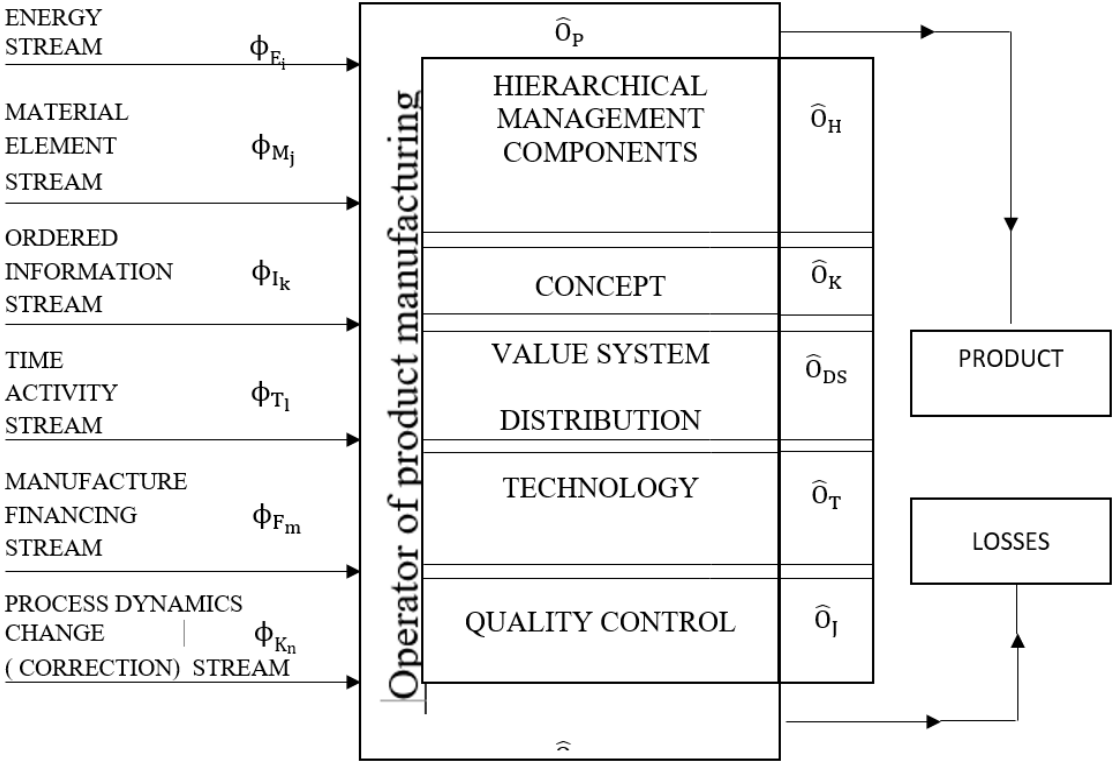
ENERGY STREAM $\phi_{E_i}$

MATERIAL ELEMENT STREAM $\phi_{M_j}$

ORDERED INFORMATION STREAM $\phi_{I_k}$

TIME ACTIVITY STREAM $\phi_{T_l}$

MANUFACTURE FINANCING STREAM $\phi_{F_m}$

PROCESS DYNAMICS CHANGE (CORRECTION) STREAM $\phi_{K_n}$

Operator of product manufacturing

$\widehat{O}_P$

HIERARCHICAL MANAGEMENT COMPONENTS $\widehat{O}_H$

CONCEPT $\widehat{O}_K$

VALUE SYSTEM DISTRIBUTION $\widehat{O}_{DS}$

TECHNOLOGY $\widehat{O}_T$

QUALITY CONTROL $\widehat{O}_J$

PRODUCT

LOSSES